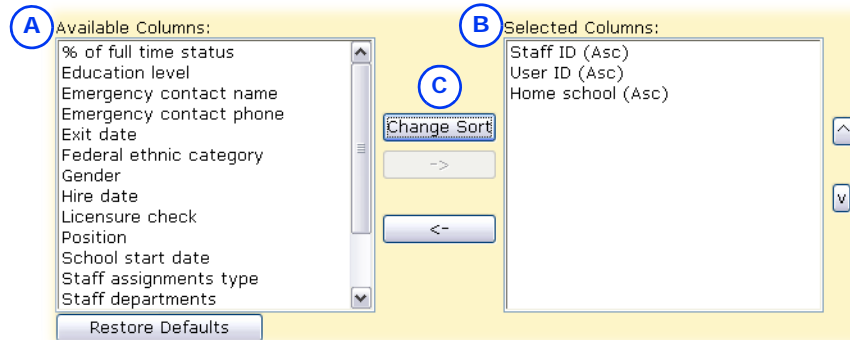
A

Available Columns:

% of full time status
Education level
Emergency contact name
Emergency contact phone
Exit date
Federal ethnic category
Gender
Hire date
Licensure check
Position
School start date
Staff assignments type
Staff departments

Restore Defaults

C

Change Sort

->

<-

B

Selected Columns:

Staff ID (Asc)
User ID (Asc)
Home school (Asc)

^

v